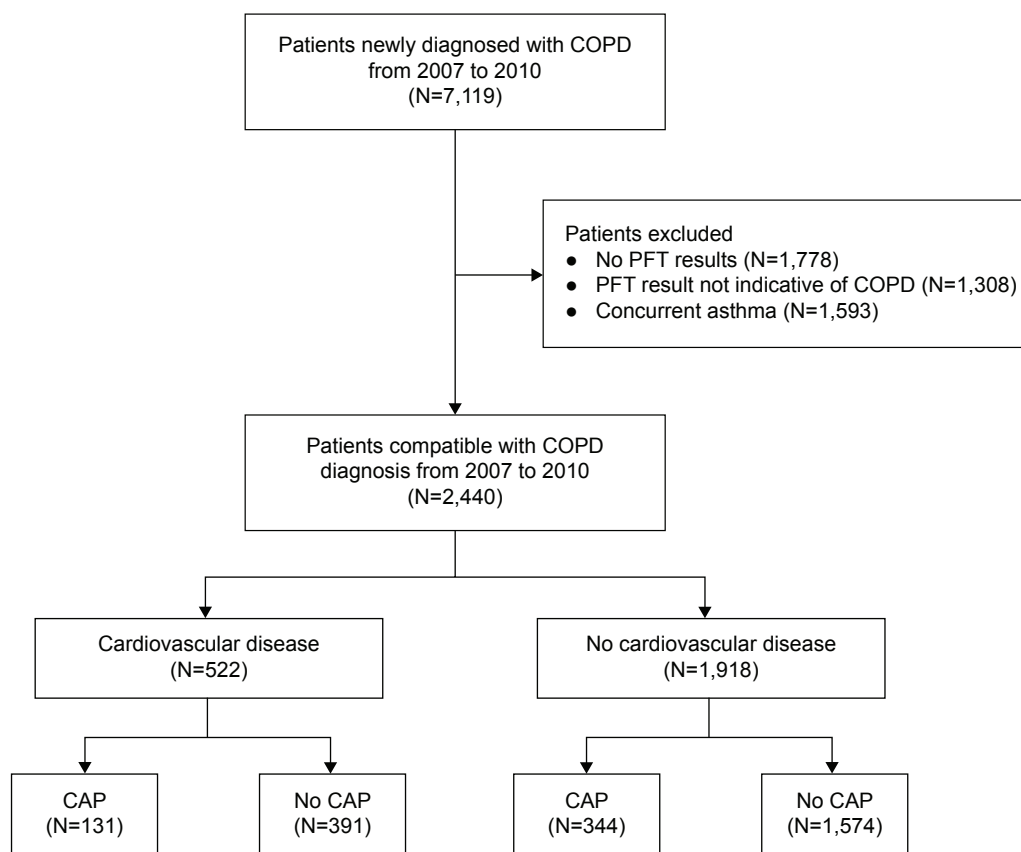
Patients newly diagnosed with COPD from 2007 to 2010 (N=7,119)

Patients excluded
● No PFT results (N=1,778)
● PFT result not indicative of COPD (N=1,308)
● Concurrent asthma (N=1,593)

Patients compatible with COPD diagnosis from 2007 to 2010 (N=2,440)

Cardiovascular disease (N=522)

No cardiovascular disease (N=1,918)

CAP (N=131)

No CAP (N=391)

CAP (N=344)

No CAP (N=1,574)